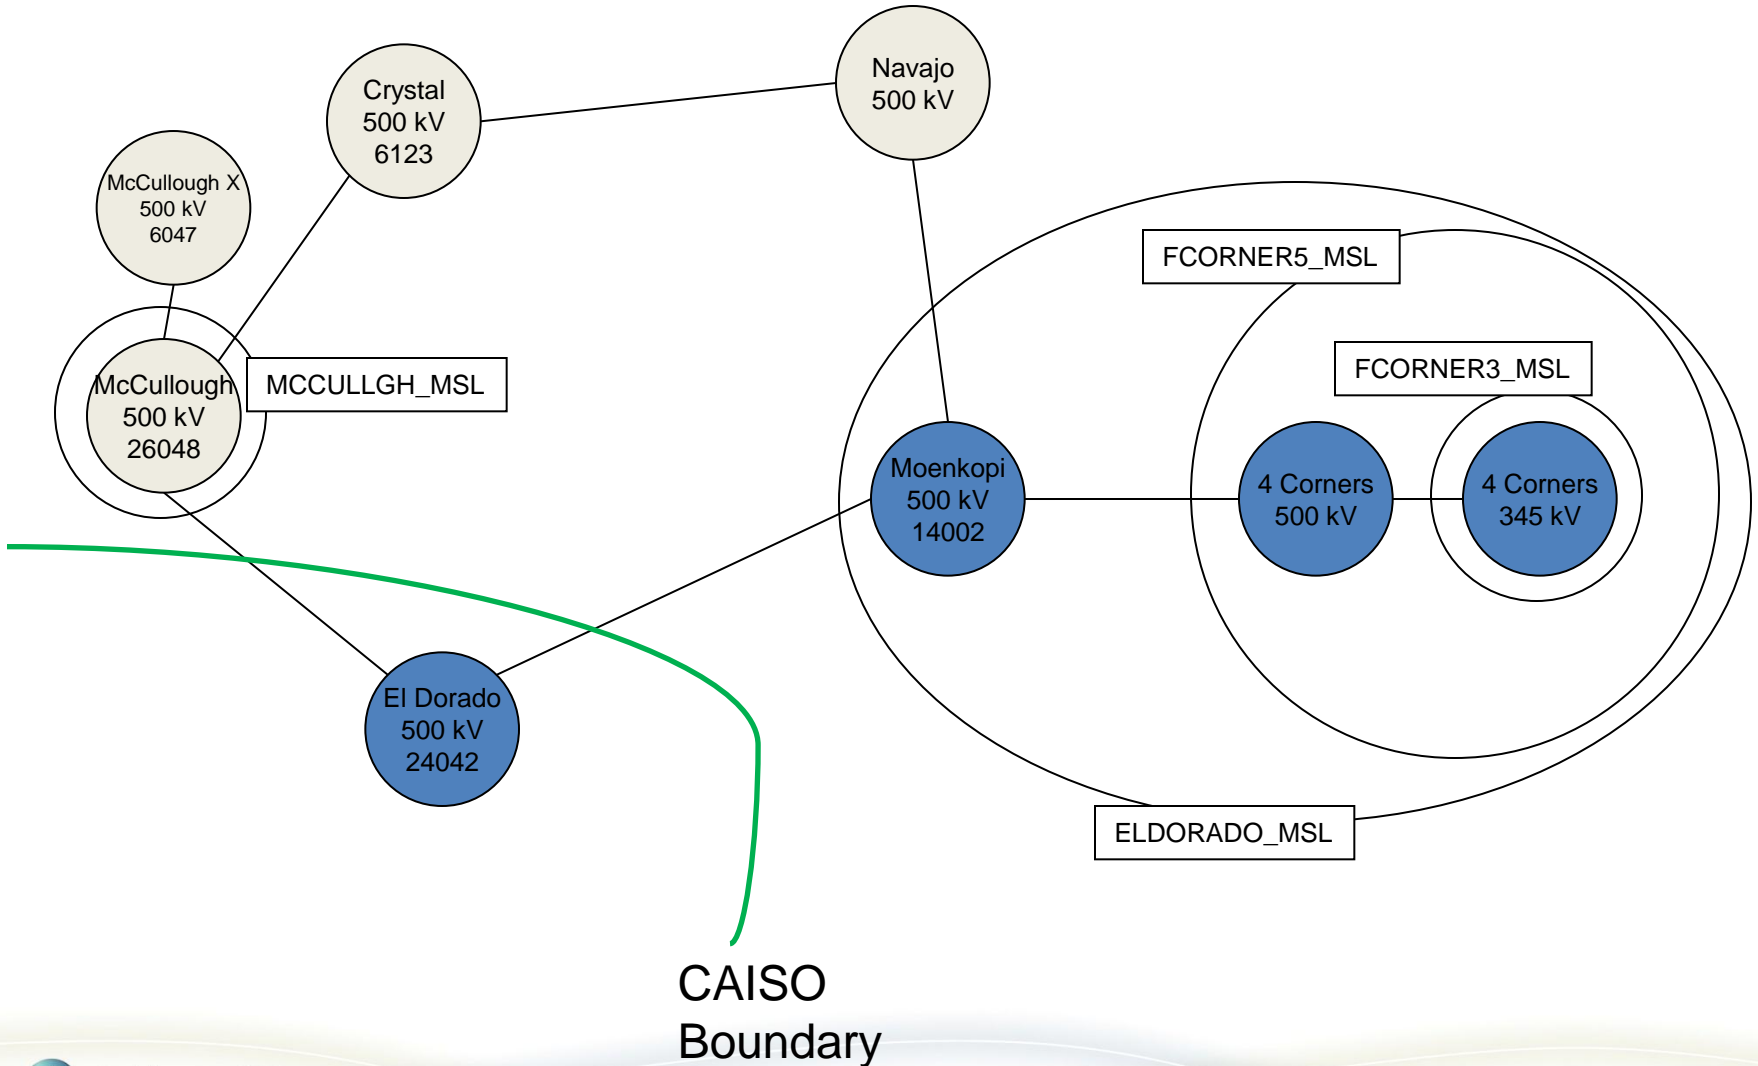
Navajo
500 kV

Crystal
500 kV
6123

McCullough X
500 kV
6047

McCullough
500 kV
26048

MCCULLGH_MSL

FCORNER5_MSL

FCORNER3_MSL

Moenkopi
500 kV
14002

4 Corners
500 kV

4 Corners
345 kV

El Dorado
500 kV
24042

ELDORADO_MSL

CAISO
Boundary